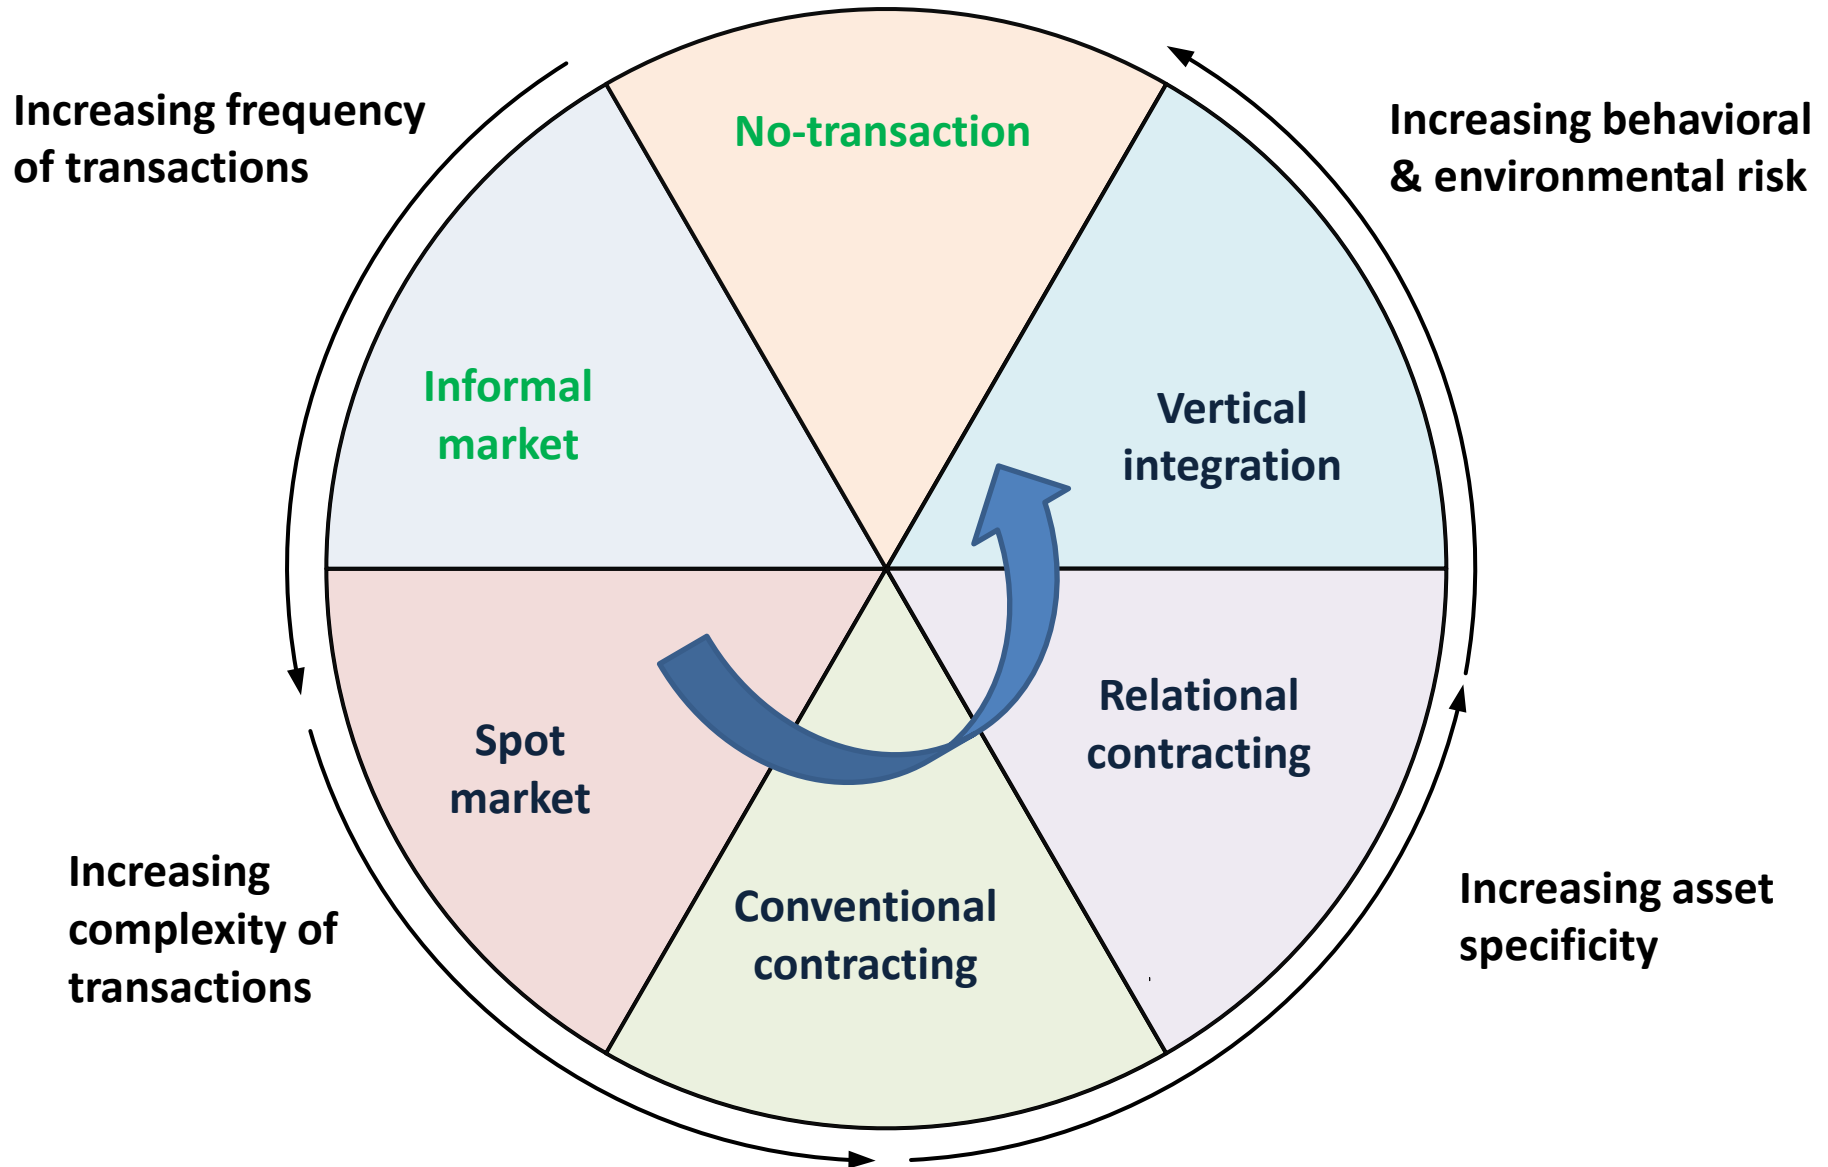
Increasing frequency of transactions

No-transaction

Increasing behavioral & environmental risk

Informal market

Vertical integration

Spot market

Relational contracting

Conventional contracting

Increasing complexity of transactions

Increasing asset specificity